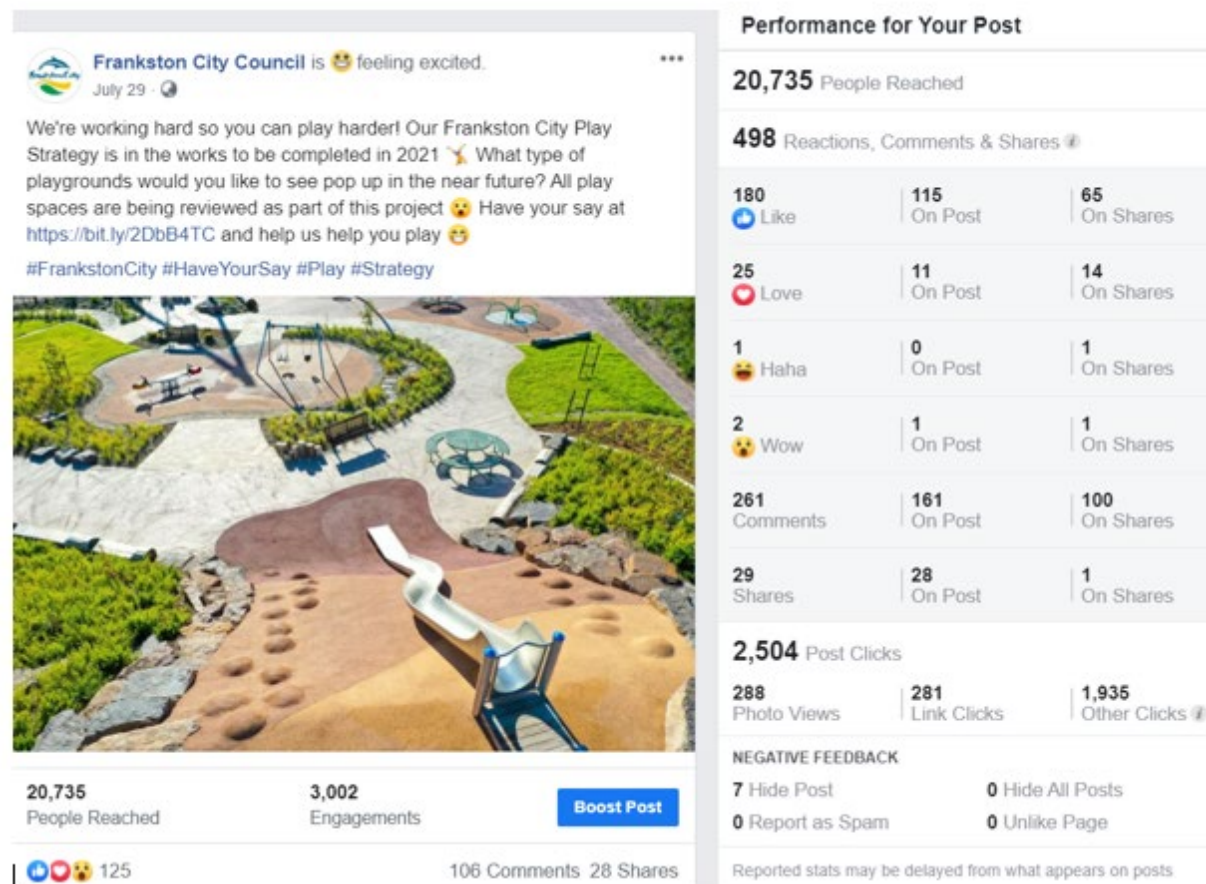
Franklin City Council is 😆 feeling excited.
July 29 ·

We're working hard so you can play harder! Our Frankston City Play Strategy is in the works to be completed in 2021 🤸 What type of playgrounds would you like to see pop up in the near future? All play spaces are being reviewed as part of this project 😮 Have your say at https://bit.ly/2DbB4TC and help us help you play 😁

#FrankstonCity #HaveYourSay #Play #Strategy

20,735 People Reached
3,002 Engagements
Boost Post

125
106 Comments 28 Shares

Performance for Your Post

20,735 People Reached

498 Reactions, Comments & Shares

| | | |
|---|---|---|
| 180 Like | 115 On Post | 65 On Shares |
| 25 Love | 11 On Post | 14 On Shares |
| 1 Haha | 0 On Post | 1 On Shares |
| 2 Wow | 1 On Post | 1 On Shares |
| 261 Comments | 161 On Post | 100 On Shares |
| 29 Shares | 28 On Post | 1 On Shares |

2,504 Post Clicks

| | | |
|---|---|---|
| 288 Photo Views | 281 Link Clicks | 1,935 Other Clicks |

NEGATIVE FEEDBACK

7 Hide Post
0 Hide All Posts
0 Report as Spam
0 Unlike Page

Reported stats may be delayed from what appears on posts